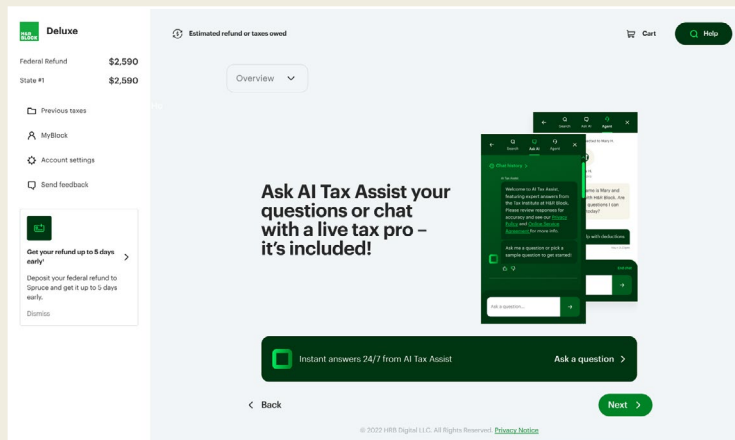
H&R BLOCK Deluxe

Federal Refund $2,590

State #1 $2,590

Previous taxes

MyBlock

Account settings

Send feedback

Get your refund up to 5 days early¹

Deposit your federal refund to Spruce and get it up to 5 days early.

Dismiss

Estimated refund or taxes owed

Cart

Help

Overview

Ask AI Tax Assist your questions or chat with a live tax pro – it's included!

Search Ask AI Agent

Search Ask AI Agent

Chat history

AI Tax Assist

Welcome to AI Tax Assist, featuring expert answers from the Tax Institute at H&R Block. Please review responses for accuracy and see our Privacy Policy and Online Services Agreement for more info.

Ask me a question or pick a sample question to get started!

Ask a question...

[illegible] to Mary H.

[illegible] me is Mary and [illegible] H&R Block. Are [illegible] questions I can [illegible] today?

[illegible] with deductions

Instant answers 24/7 from AI Tax Assist

Ask a question

Back

Next

© 2022 HRB Digital LLC. All Rights Reserved. Privacy Notice